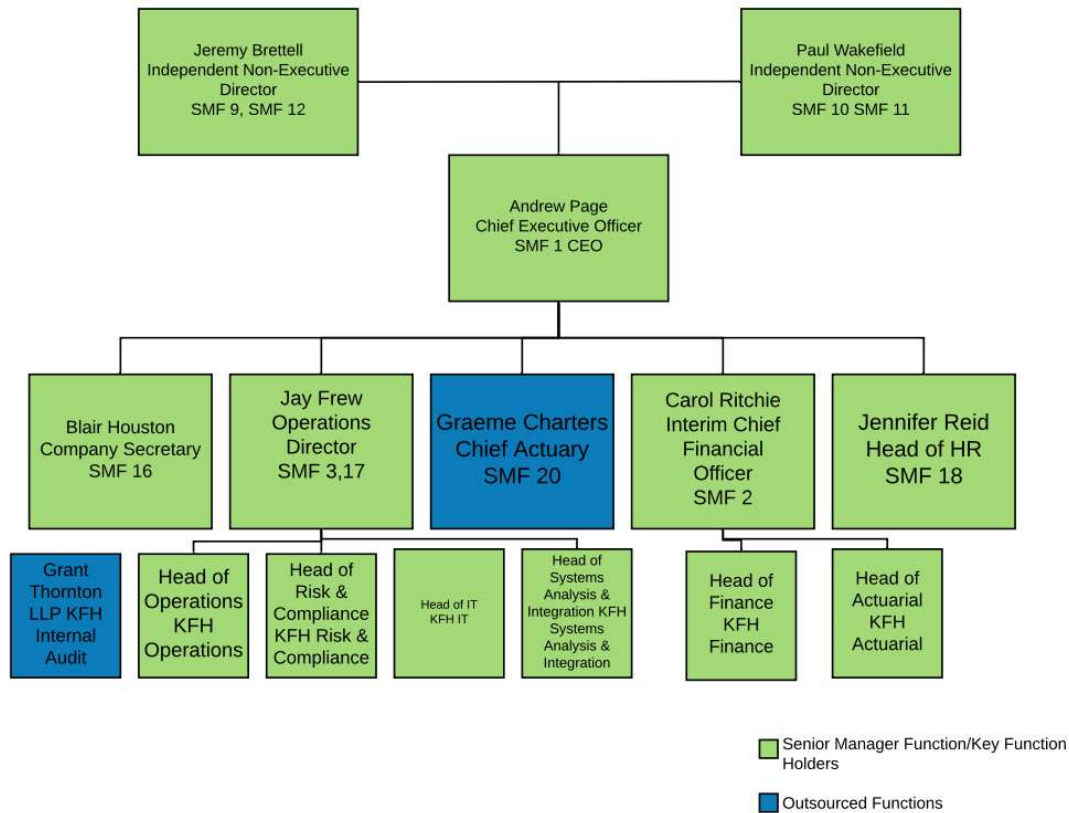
Jeremy Brettell
Independent Non-Executive Director
SMF 9, SMF 12

Paul Wakefield
Independent Non-Executive Director
SMF 10 SMF 11

Andrew Page
Chief Executive Officer
SMF 1 CEO

Blair Houston
Company Secretary
SMF 16

Jay Frew
Operations Director
SMF 3,17

Graeme Charters
Chief Actuary
SMF 20

Carol Ritchie
Interim Chief Financial Officer
SMF 2

Jennifer Reid
Head of HR
SMF 18

Grant Thornton LLP KFH Internal Audit

Head of Operations KFH Operations

Head of Risk & Compliance KFH Risk & Compliance

Head of IT KFH IT

Head of Systems Analysis & Integration KFH Systems Analysis & Integration

Head of Finance KFH Finance

Head of Actuarial KFH Actuarial

Senior Manager Function/Key Function Holders

Outsourced Functions